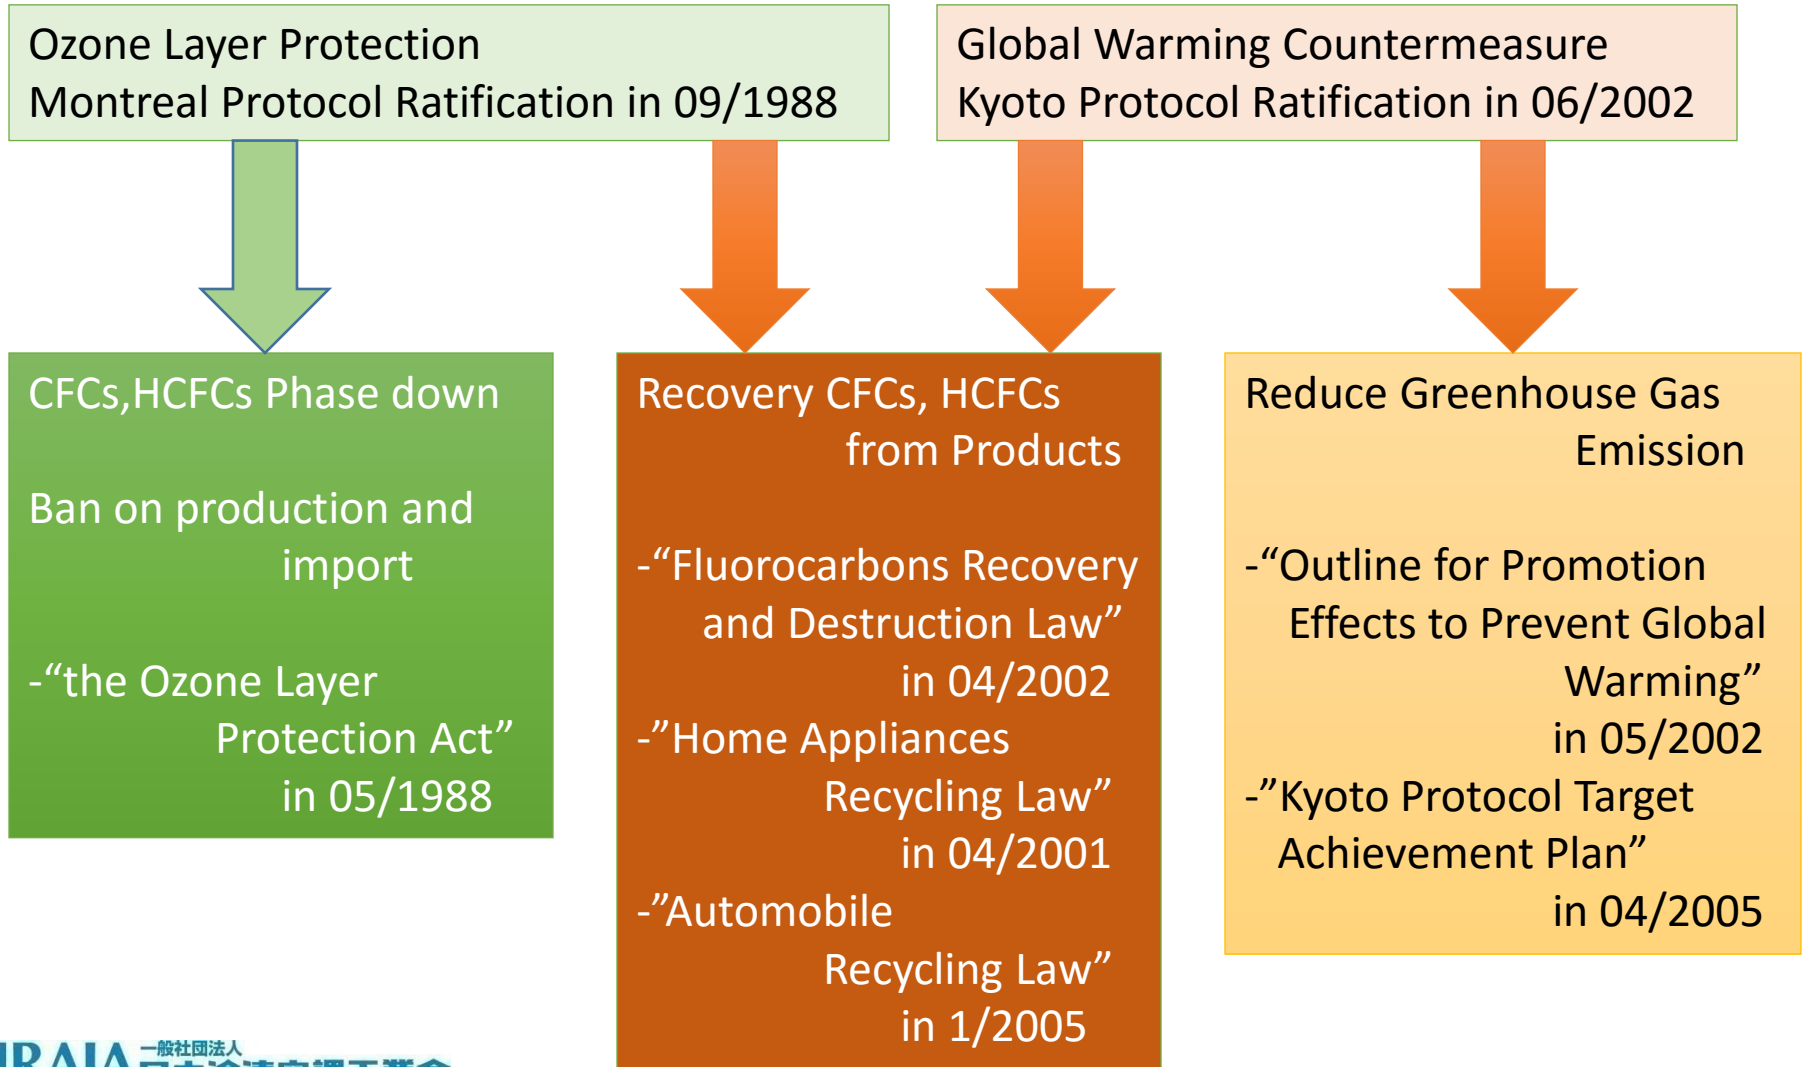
Ozone Layer Protection
Montreal Protocol Ratification in 09/1988

Global Warming Countermeasure
Kyoto Protocol Ratification in 06/2002

CFCs,HCFCs Phase down

Ban on production and import

-“the Ozone Layer Protection Act” in 05/1988

Recovery CFCs, HCFCs from Products

-“Fluorocarbons Recovery and Destruction Law” in 04/2002
-”Home Appliances Recycling Law” in 04/2001
-”Automobile Recycling Law” in 1/2005

Reduce Greenhouse Gas Emission

-“Outline for Promotion Effects to Prevent Global Warming” in 05/2002
-”Kyoto Protocol Target Achievement Plan” in 04/2005

JRAIA 一般社団法人 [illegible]